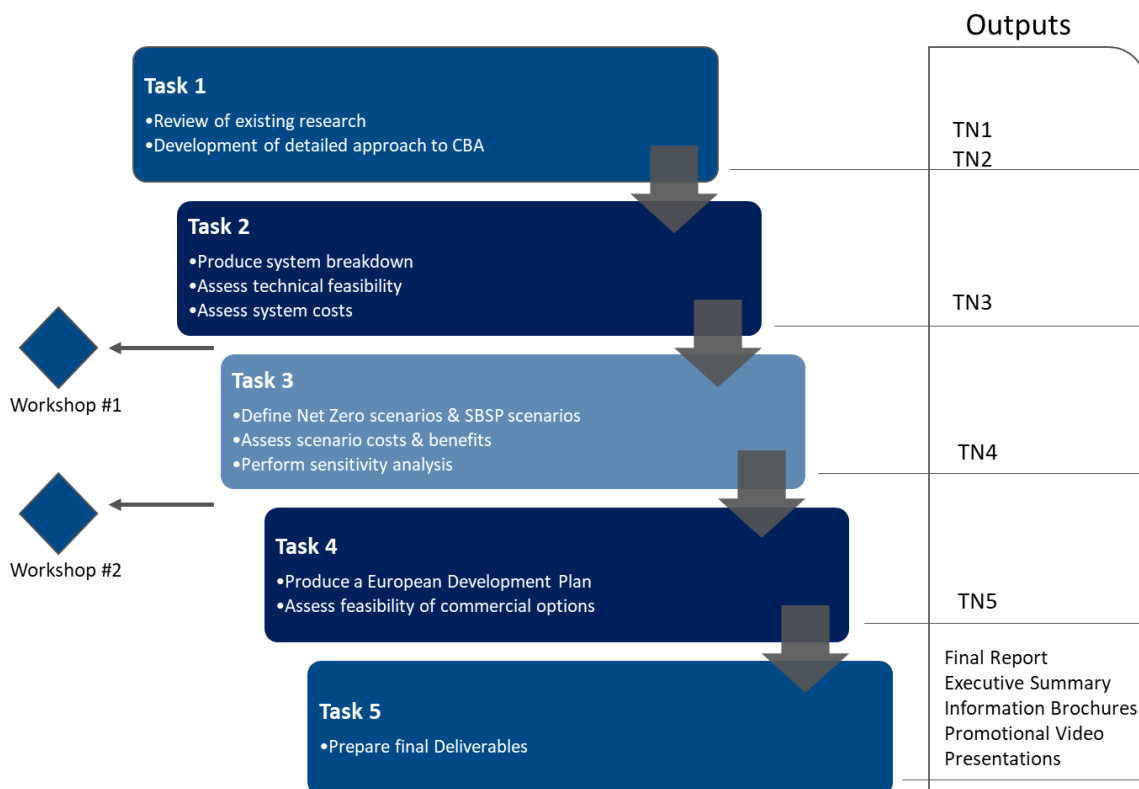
Outputs

Task 1
•Review of existing research
•Development of detailed approach to CBA

TN1
TN2

Task 2
•Produce system breakdown
•Assess technical feasibility
•Assess system costs

TN3

Workshop #1

Task 3
•Define Net Zero scenarios & SBSP scenarios
•Assess scenario costs & benefits
•Perform sensitivity analysis

TN4

Workshop #2

Task 4
•Produce a European Development Plan
•Assess feasibility of commercial options

TN5

Task 5
•Prepare final Deliverables

Final Report
Executive Summary
Information Brochures
Promotional Video
Presentations